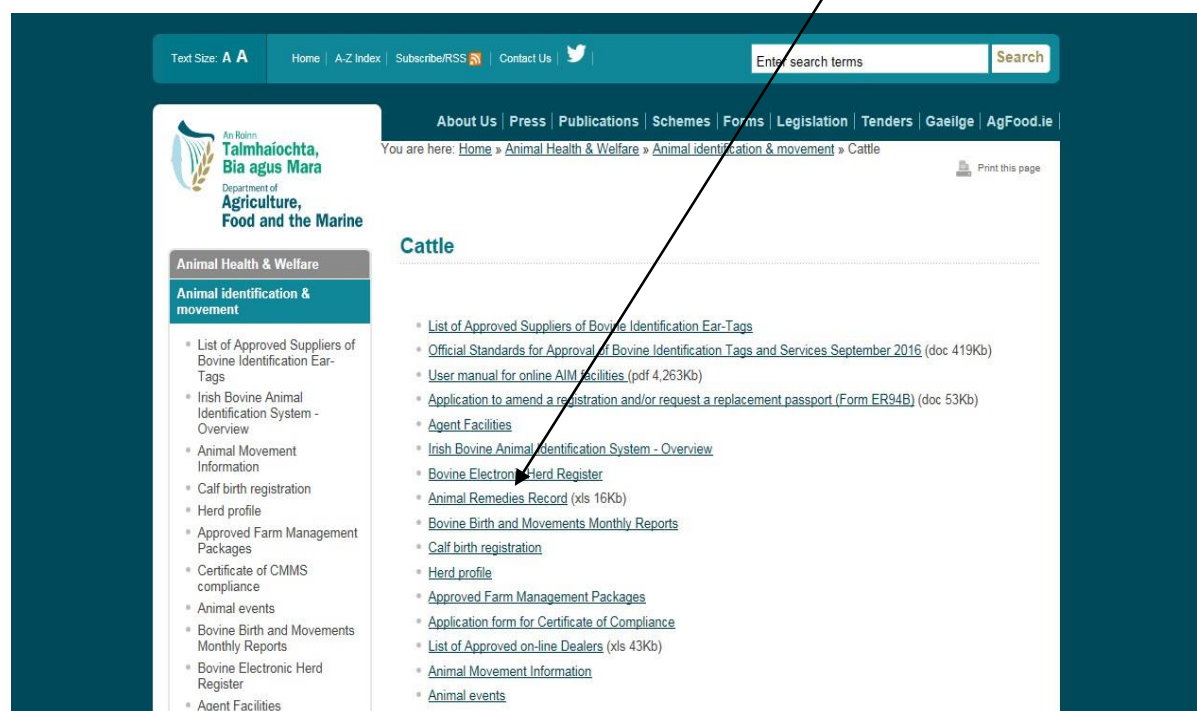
Text Size: A A   Home | A-Z Index | Subscribe/RSS | Contact Us |   Enter search terms   Search

An Roinn
Talmhaíochta, Bia agus Mara
Department of
Agriculture, Food and the Marine

About Us | Press | Publications | Schemes | Forms | Legislation | Tenders | Gaeilge | AgFood.ie |

You are here: Home » Animal Health & Welfare » Animal identification & movement » Cattle

Print this page

Cattle

Animal Health & Welfare

Animal identification & movement

- List of Approved Suppliers of Bovine Identification Ear-Tags
- Irish Bovine Animal Identification System - Overview
- Animal Movement Information
- Calf birth registration
- Herd profile
- Approved Farm Management Packages
- Certificate of CMMS compliance
- Animal events
- Bovine Birth and Movements Monthly Reports
- Bovine Electronic Herd Register
- Agent Facilities

- List of Approved Suppliers of Bovine Identification Ear-Tags
- Official Standards for Approval of Bovine Identification Tags and Services September 2016 (doc 419Kb)
- User manual for online AIM facilities (pdf 4,263Kb)
- Application to amend a registration and/or request a replacement passport (Form ER94B) (doc 53Kb)
- Agent Facilities
- Irish Bovine Animal Identification System - Overview
- Bovine Electronic Herd Register
- Animal Remedies Record (xls 16Kb)
- Bovine Birth and Movements Monthly Reports
- Calf birth registration
- Herd profile
- Approved Farm Management Packages
- Application form for Certificate of Compliance
- List of Approved on-line Dealers (xls 43Kb)
- Animal Movement Information
- Animal events